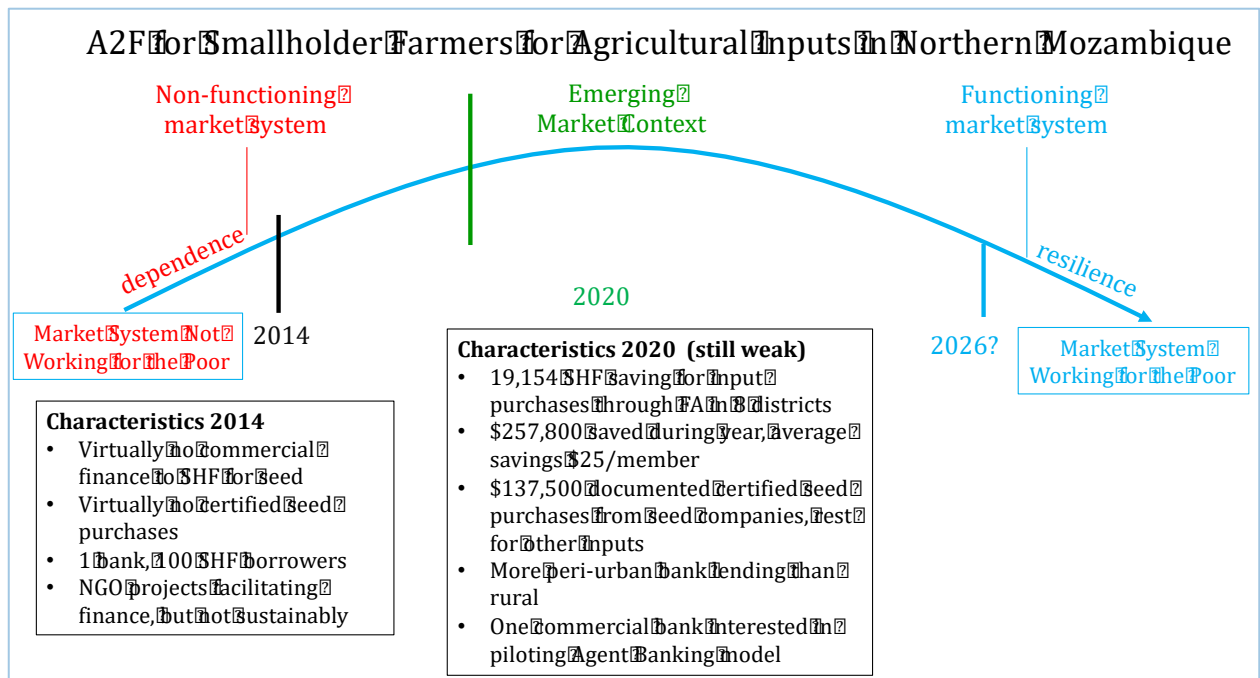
A2F for Smallholder Farmers for Agricultural Inputs in Northern Mozambique

Non-functioning market system

Emerging Market Context

Functioning market system

dependence

resilience

2020

Market System Not Working for the Poor

2014

2026?

Market System Working for the Poor

Characteristics 2014
- Virtually no commercial finance to SHF for seed
- Virtually no certified seed purchases
- 1 bank, 100 SHF borrowers
- NGO projects facilitating finance, but not sustainably

Characteristics 2020 (still weak)
- 19,154 SHF saving for input purchases through FA in 8 districts
- \$257,800 saved during year, average savings \$25/member
- \$137,500 documented certified seed purchases from seed companies, rest for other inputs
- More peri-urban bank lending than rural
- One commercial bank interested in piloting Agent Banking model